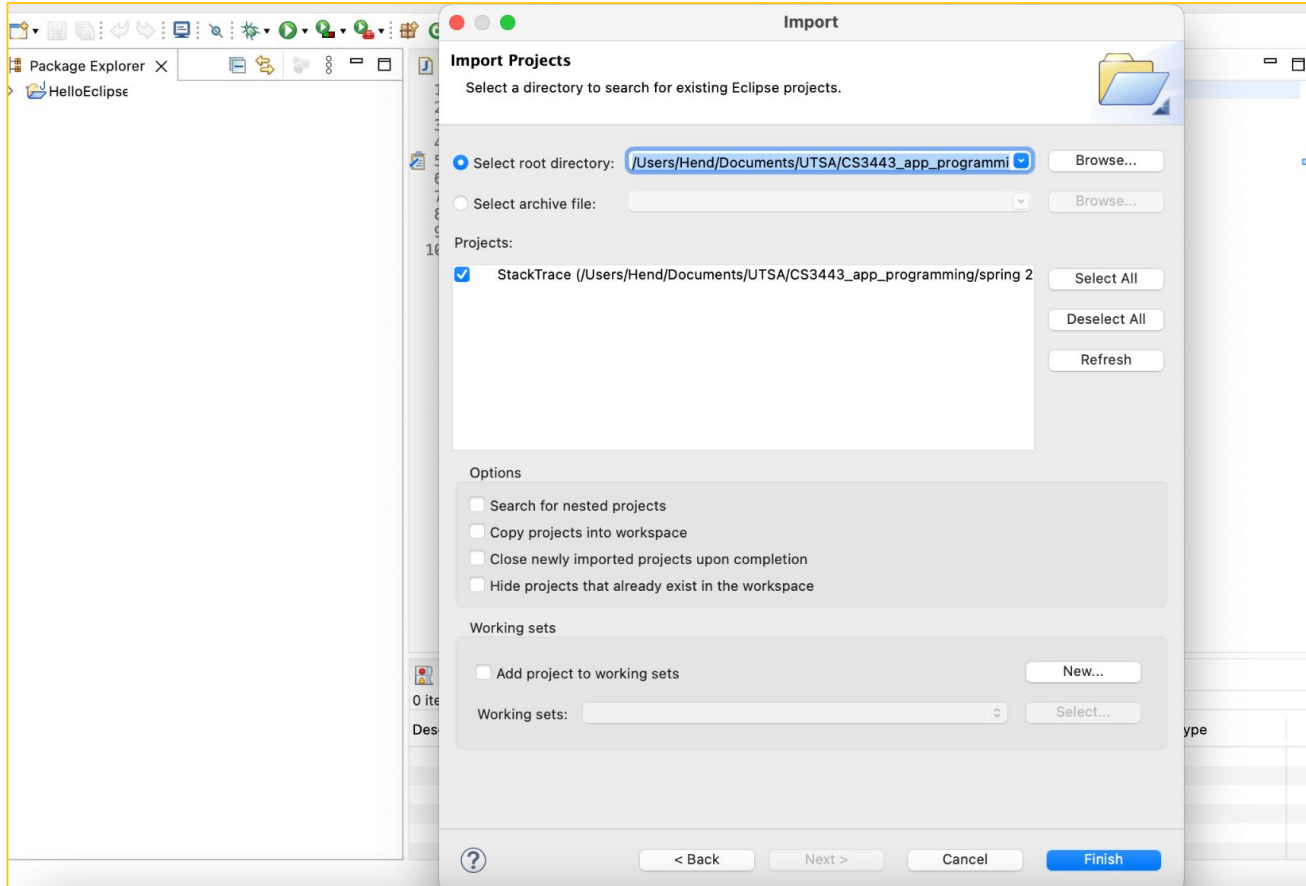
Package Explorer
HelloEclipse

1
2
3
4
5
6
7
8
9
10

0 ite
Des

ype

Import

Import Projects

Select a directory to search for existing Eclipse projects.

Select root directory: /Users/Hend/Documents/UTSA/CS3443_app_programmi
Browse...

Select archive file:
Browse...

Projects:

StackTrace (/Users/Hend/Documents/UTSA/CS3443_app_programming/spring 2

Select All

Deselect All

Refresh

Options

Search for nested projects

Copy projects into workspace

Close newly imported projects upon completion

Hide projects that already exist in the workspace

Working sets

Add project to working sets

New...

Working sets:

Select...

?

< Back

Next >

Cancel

Finish